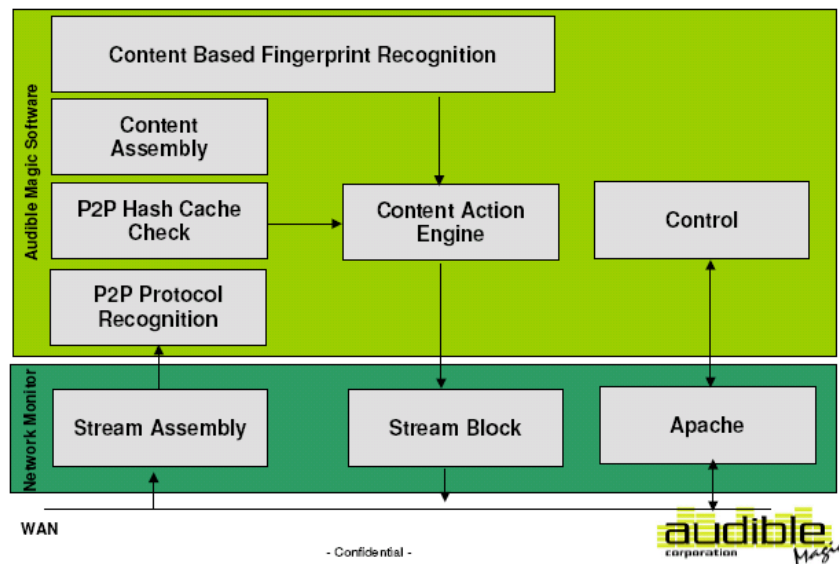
Audible Magic Software

Content Based Fingerprint Recognition

Content Assembly

P2P Hash Cache Check

Content Action Engine

Control

P2P Protocol Recognition

Network Monitor

Stream Assembly

Stream Block

Apache

WAN

audible corporation Magi

- Confidential -